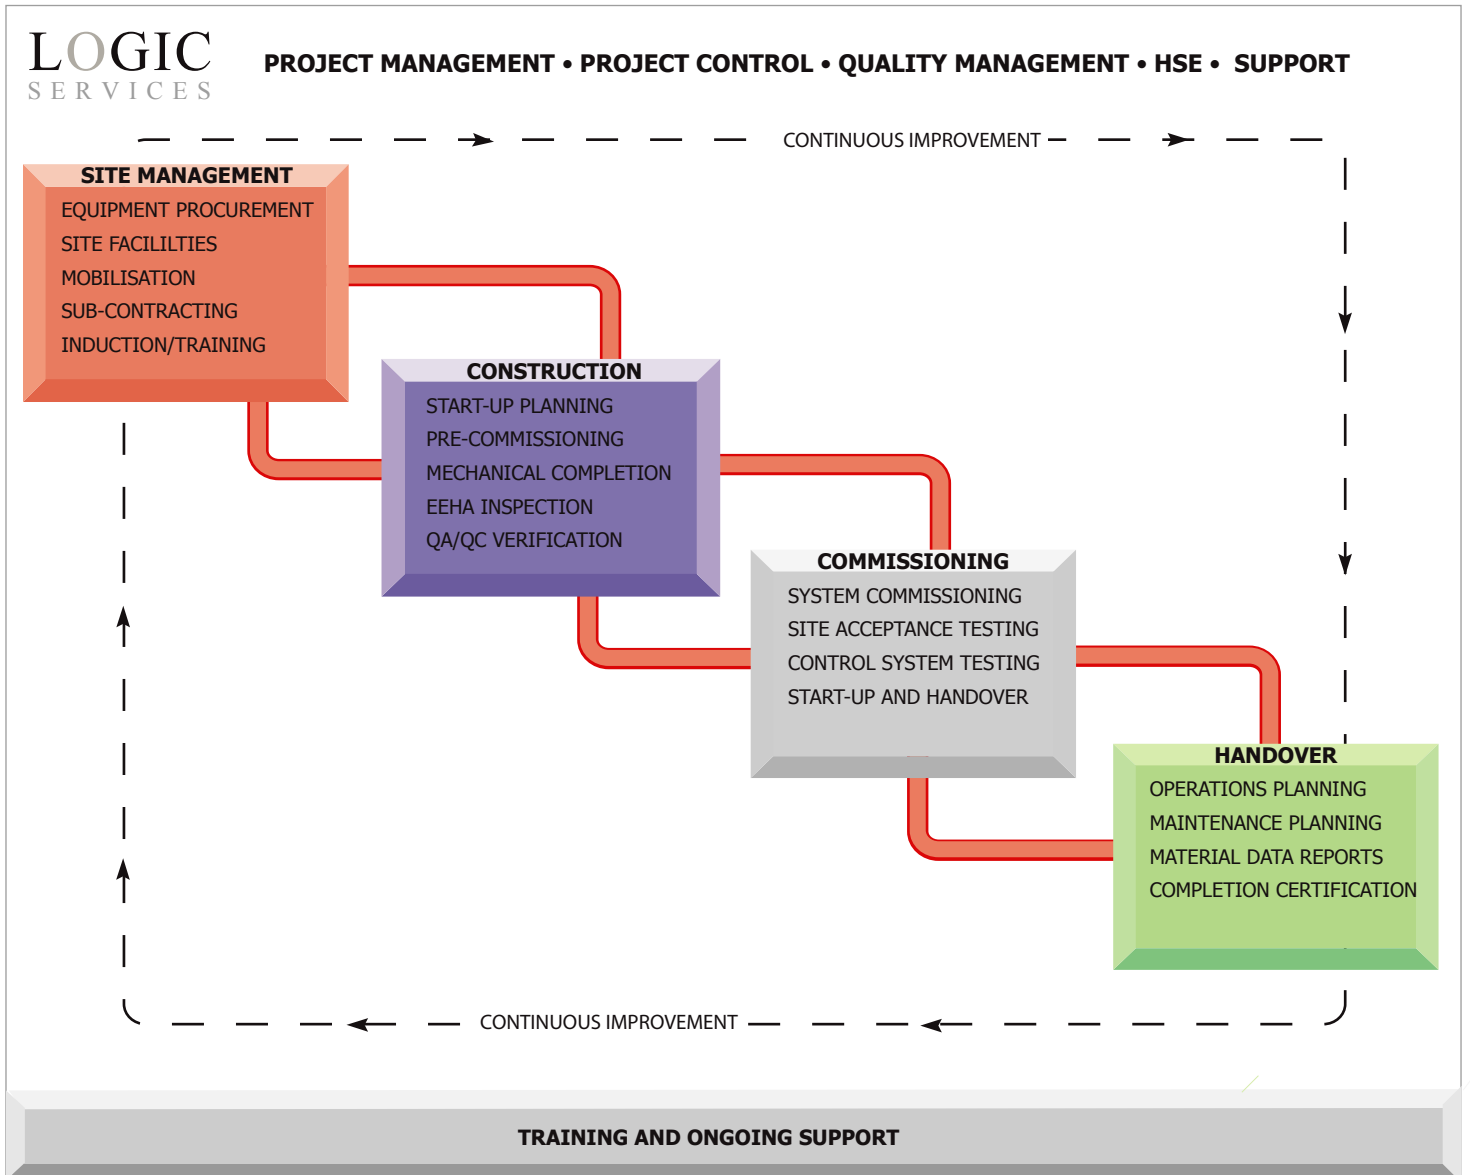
LOGIC
SERVICES

PROJECT MANAGEMENT • PROJECT CONTROL • QUALITY MANAGEMENT • HSE • SUPPORT

CONTINUOUS IMPROVEMENT

SITE MANAGEMENT
EQUIPMENT PROCUREMENT
SITE FACILILTIES
MOBILISATION
SUB-CONTRACTING
INDUCTION/TRAINING

CONSTRUCTION
START-UP PLANNING
PRE-COMMISSIONING
MECHANICAL COMPLETION
EEHA INSPECTION
QA/QC VERIFICATION

COMMISSIONING
SYSTEM COMMISSIONING
SITE ACCEPTANCE TESTING
CONTROL SYSTEM TESTING
START-UP AND HANDOVER

HANDOVER
OPERATIONS PLANNING
MAINTENANCE PLANNING
MATERIAL DATA REPORTS
COMPLETION CERTIFICATION

CONTINUOUS IMPROVEMENT

TRAINING AND ONGOING SUPPORT